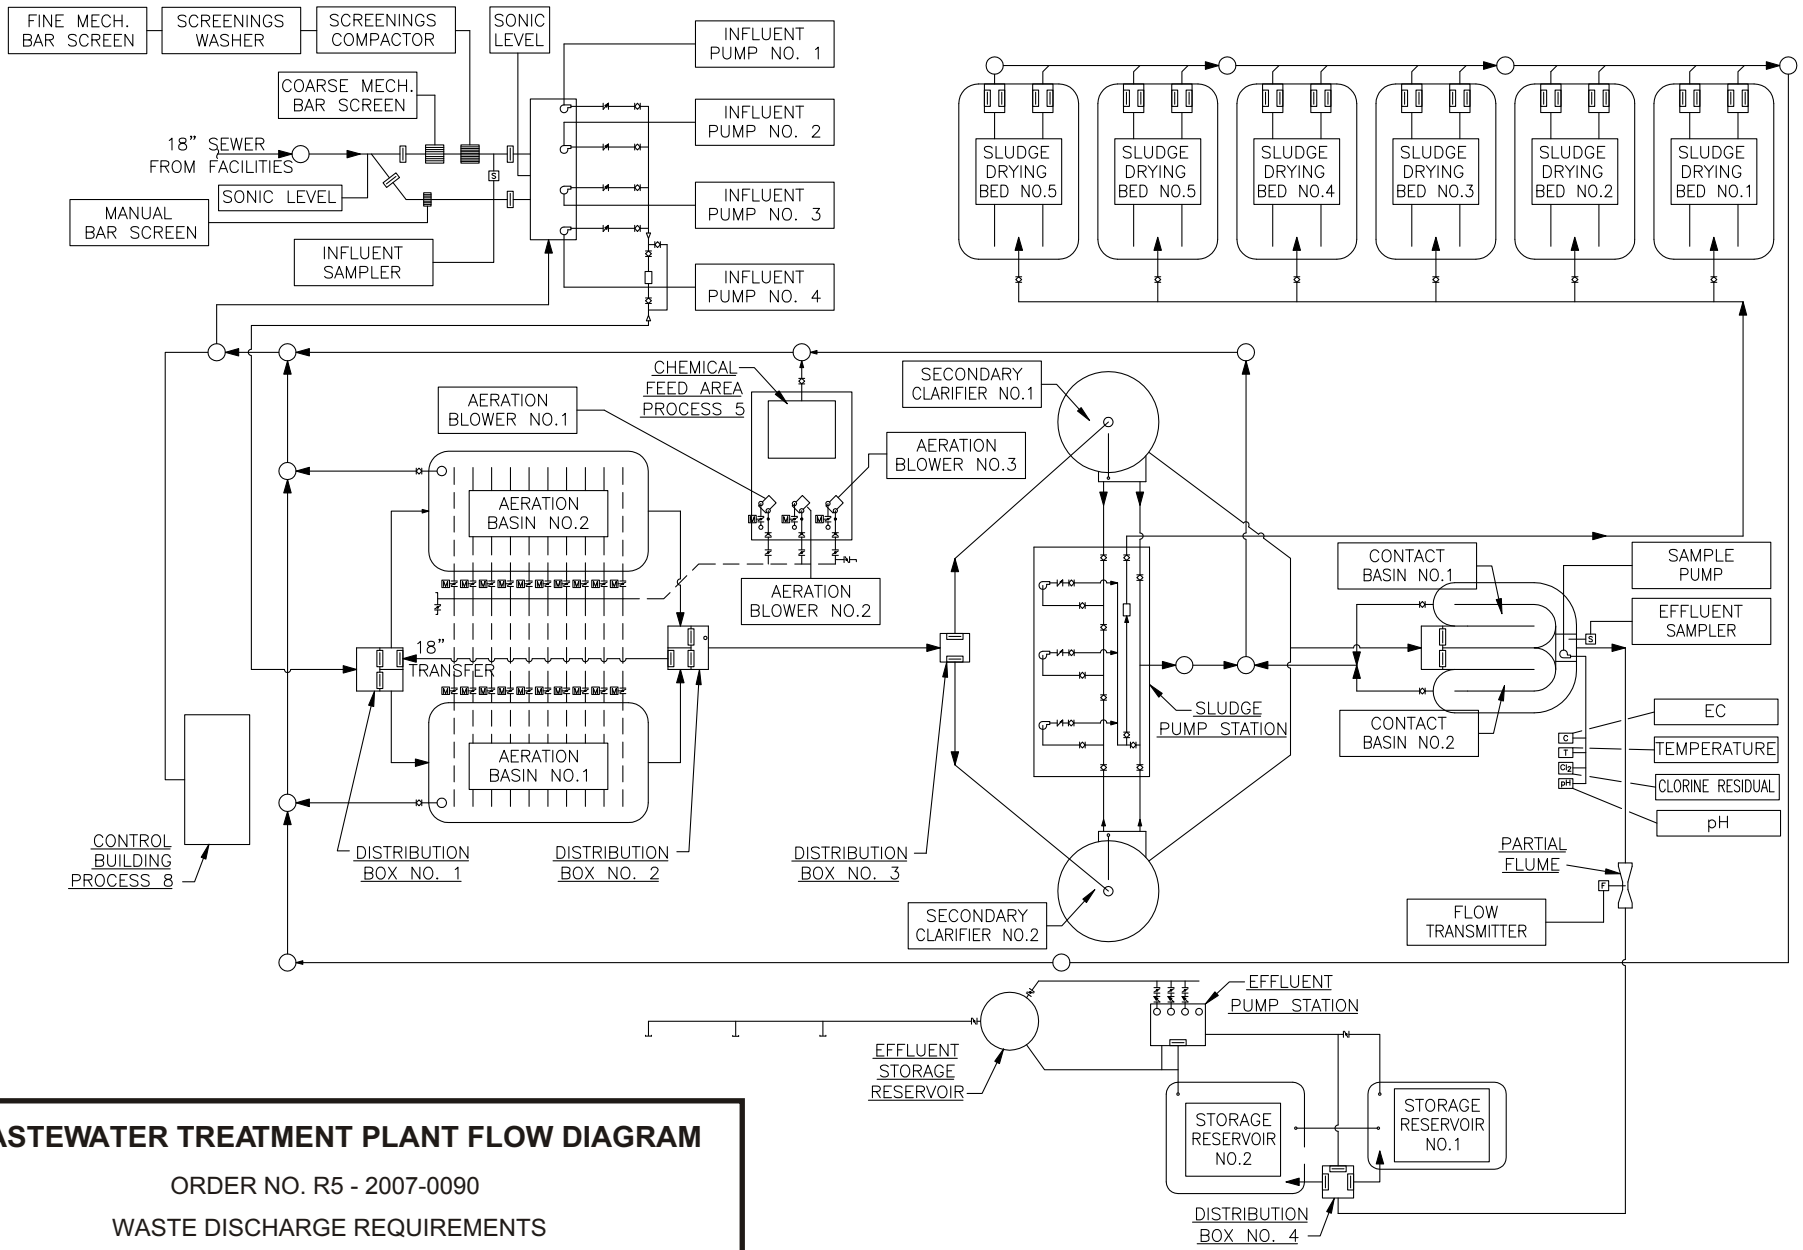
FINE MECH. BAR SCREEN

SCREENINGS WASHER

SCREENINGS COMPACTOR

SONIC LEVEL

INFLUENT PUMP NO. 1

COARSE MECH. BAR SCREEN

INFLUENT PUMP NO. 2

18" SEWER FROM FACILITIES

SONIC LEVEL

S

INFLUENT PUMP NO. 3

MANUAL BAR SCREEN

INFLUENT SAMPLER

INFLUENT PUMP NO. 4

SLUDGE DRYING BED NO.5

SLUDGE DRYING BED NO.5

SLUDGE DRYING BED NO.4

SLUDGE DRYING BED NO.3

SLUDGE DRYING BED NO.2

SLUDGE DRYING BED NO.1

CHEMICAL FEED AREA PROCESS 5

SECONDARY CLARIFIER NO.1

AERATION BLOWER NO.1

AERATION BLOWER NO.3

AERATION BASIN NO.2

AERATION BLOWER NO.2

18" TRANSFER

CONTACT BASIN NO.1

SAMPLE PUMP

EFFLUENT SAMPLER

S

SLUDGE PUMP STATION

CONTACT BASIN NO.2

EC

C

T

TEMPERATURE

Cl2

CLORINE RESIDUAL

pH

pH

AERATION BASIN NO.1

CONTROL BUILDING PROCESS 8

DISTRIBUTION BOX NO. 1

DISTRIBUTION BOX NO. 2

DISTRIBUTION BOX NO. 3

PARTIAL FLUME

F

FLOW TRANSMITTER

SECONDARY CLARIFIER NO.2

EFFLUENT PUMP STATION

EFFLUENT STORAGE RESERVOIR

STORAGE RESERVOIR NO.2

STORAGE RESERVOIR NO.1

DISTRIBUTION BOX NO. 4

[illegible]ASTEWATER TREATMENT PLANT FLOW DIAGRAM

ORDER NO. R5 - 2007-0090

WASTE DISCHARGE REQUIREMENTS